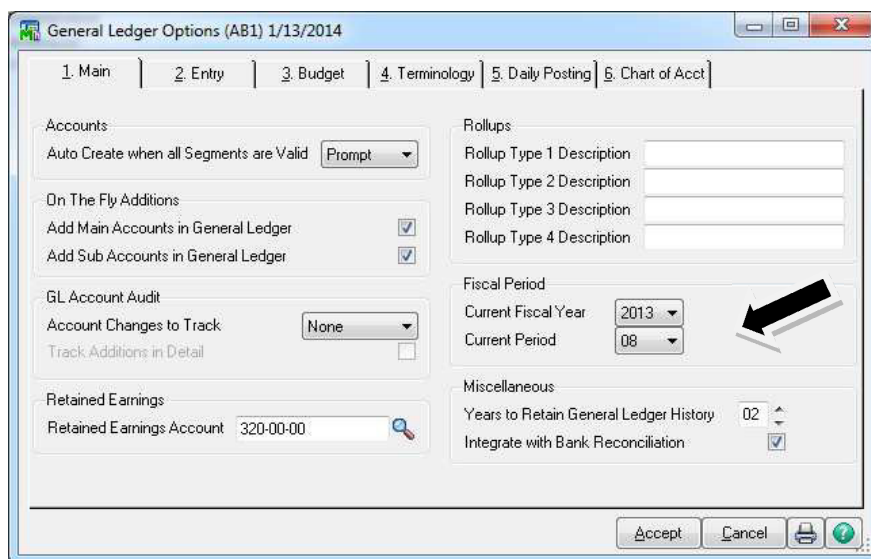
General Ledger Options (AB1) 1/13/2014

1. Main | 2. Entry | 3. Budget | 4. Terminology | 5. Daily Posting | 6. Chart of Acct

Accounts
Auto Create when all Segments are Valid Prompt

On The Fly Additions
Add Main Accounts in General Ledger
Add Sub Accounts in General Ledger

GL Account Audit
Account Changes to Track None
Track Additions in Detail

Retained Earnings
Retained Earnings Account 320-00-00

Rollups
Rollup Type 1 Description
Rollup Type 2 Description
Rollup Type 3 Description
Rollup Type 4 Description

Fiscal Period
Current Fiscal Year 2013
Current Period 08

Miscellaneous
Years to Retain General Ledger History 02
Integrate with Bank Reconciliation

Accept Cancel